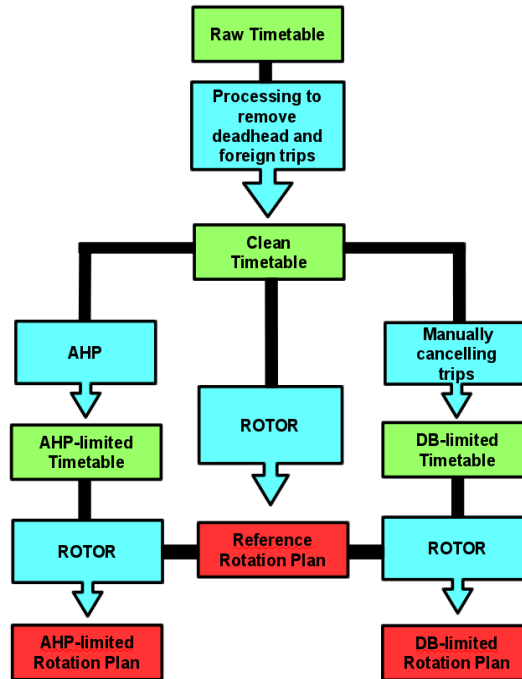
Raw Timetable

Processing to remove deadhead and foreign trips

Clean Timetable

AHP

ROTOR

Manually cancelling trips

AHP-limited Timetable

DB-limited Timetable

ROTOR

Reference Rotation Plan

ROTOR

AHP-limited Rotation Plan

DB-limited Rotation Plan